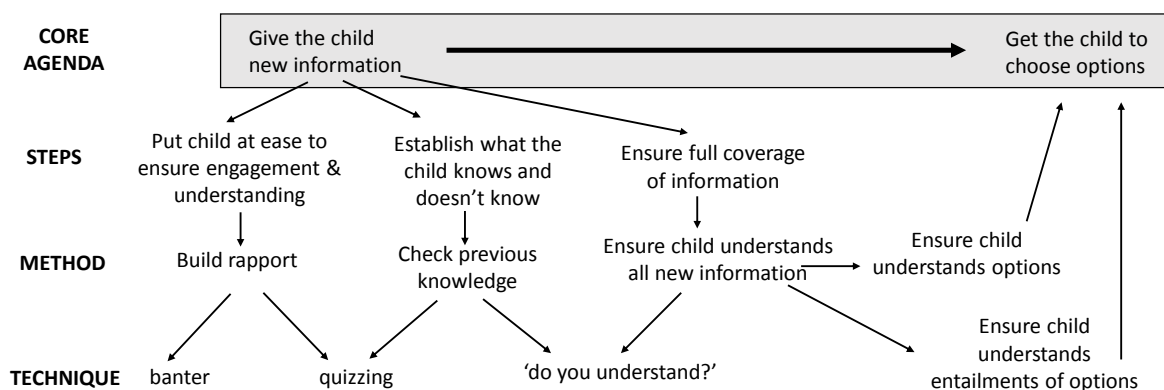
CORE AGENDA

Give the child new information

Get the child to choose options

STEPS

Put child at ease to ensure engagement & understanding

Establish what the child knows and doesn't know

Ensure full coverage of information

METHOD

Build rapport

Check previous knowledge

Ensure child understands all new information

Ensure child understands options

TECHNIQUE

banter

quizzing

'do you understand?'

Ensure child understands entailments of options